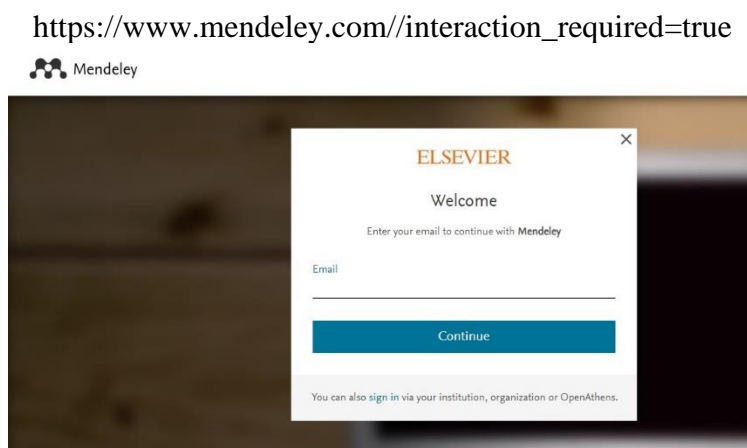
https://www.mendeley.com//interaction_required=true

Mendeley

×

ELSEVIER

Welcome

Enter your email to continue with Mendeley

Email

Continue

You can also sign in via your institution, organization or OpenAthens.